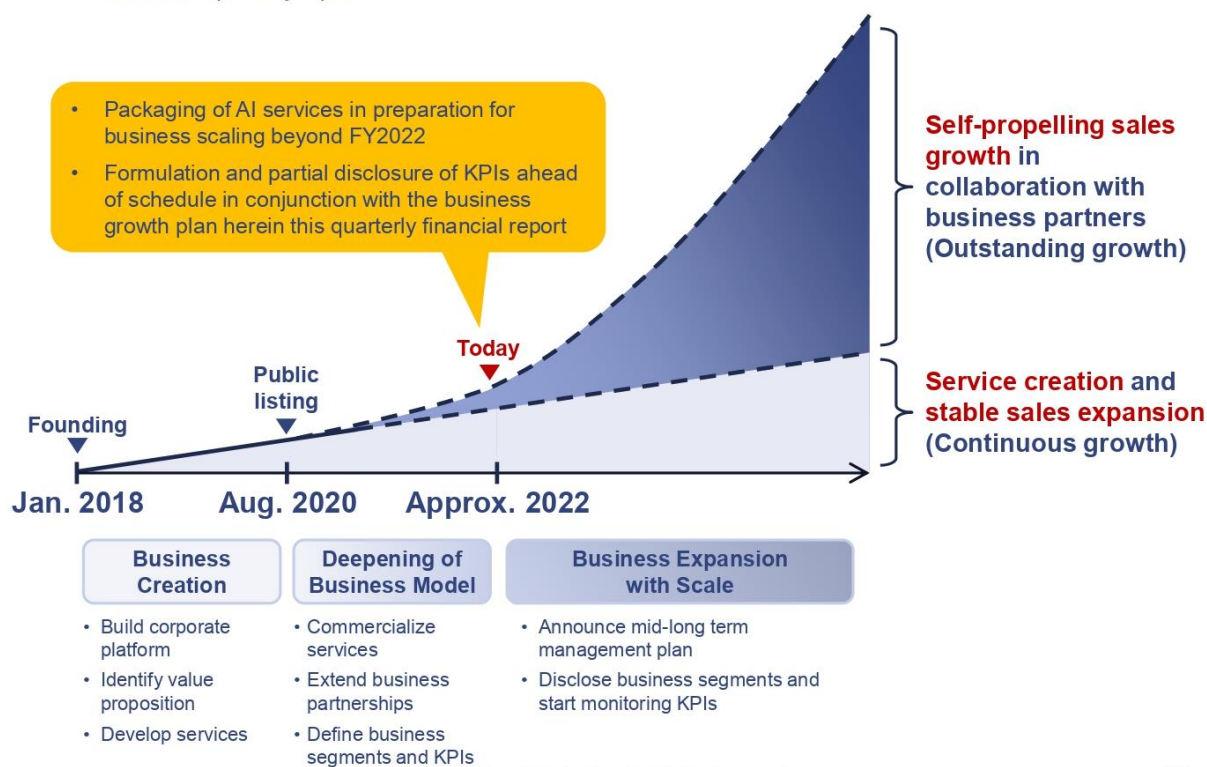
• Packaging of AI services in preparation for business scaling beyond FY2022

• Formulation and partial disclosure of KPIs ahead of schedule in conjunction with the business growth plan herein this quarterly financial report

Self-propelling sales growth in collaboration with business partners (Outstanding growth)

Today

Public listing

Founding

Service creation and stable sales expansion (Continuous growth)

Jan. 2018

Aug. 2020

Approx. 2022

Business Creation

• Build corporate platform
• Identify value proposition
• Develop services

Deepening of Business Model

• Commercialize services
• Extend business partnerships
• Define business segments and KPIs

Business Expansion with Scale

• Announce mid-long term management plan
• Disclose business segments and start monitoring KPIs